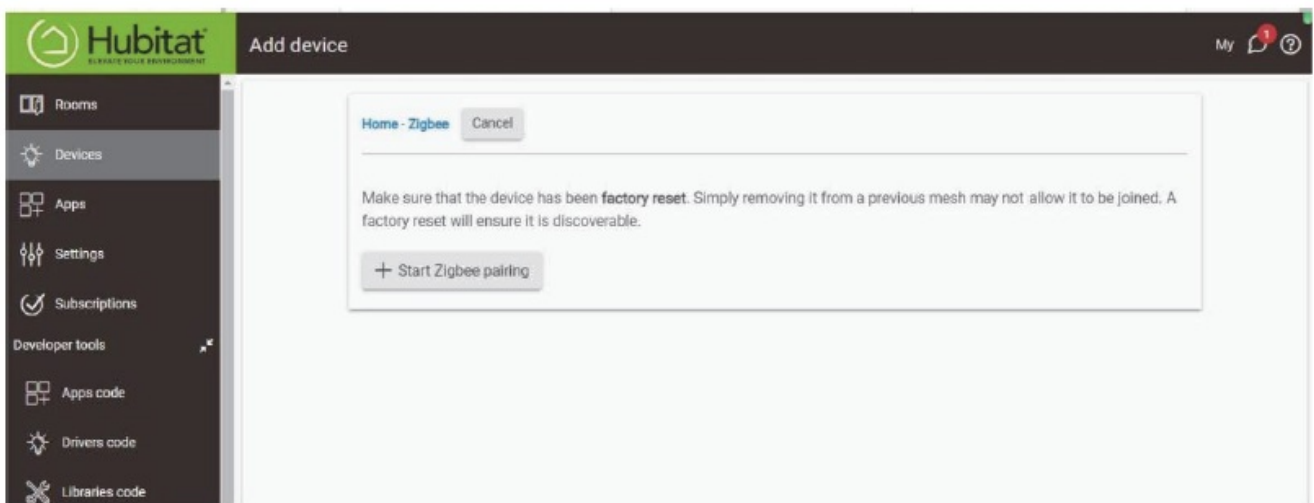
Hubitat
ELEVATE YOUR ENVIRONMENT

Add device

My 1

Rooms
Devices
Apps
Settings
Subscriptions
Developer tools
Apps code
Drivers code
Libraries code

Home - Zigbee Cancel

Make sure that the device has been **factory reset**. Simply removing it from a previous mesh may not allow it to be joined. A factory reset will ensure it is discoverable.

+ Start Zigbee pairing